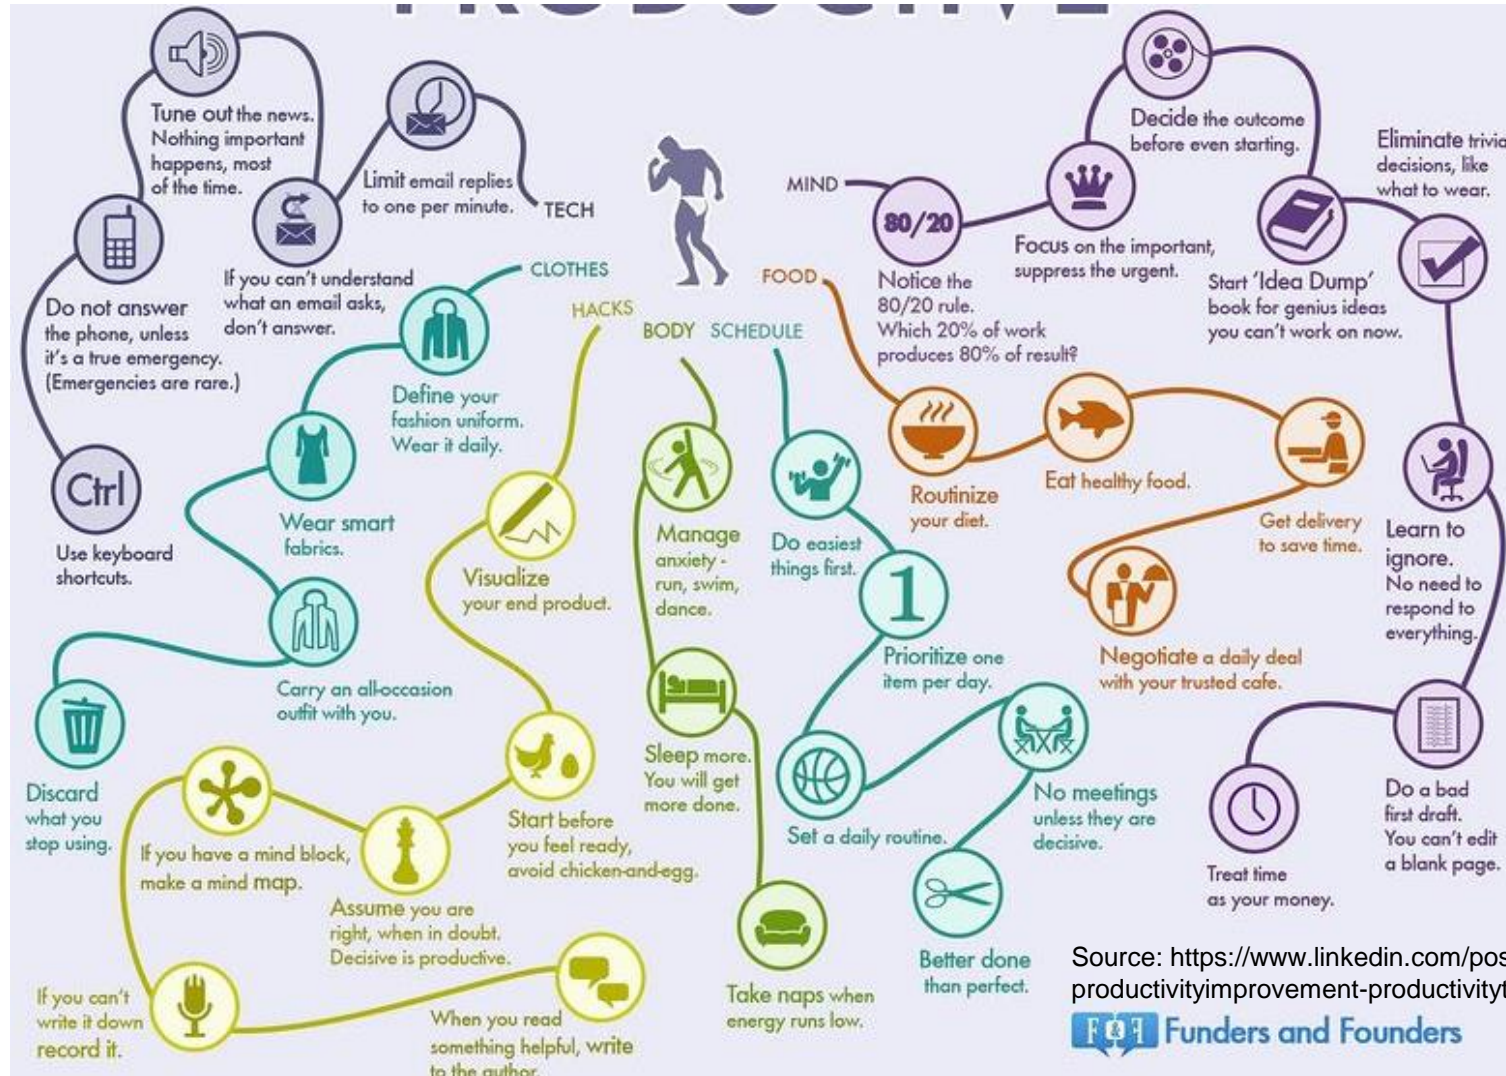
Tune out the news. Nothing important happens, most of the time.

Limit email replies to one per minute.

TECH

If you can't understand what an email asks, don't answer.

Do not answer the phone, unless it's a true emergency. (Emergencies are rare.)

Ctrl

Use keyboard shortcuts.

CLOTHES

Define your fashion uniform. Wear it daily.

Wear smart fabrics.

Carry an all-occasion outfit with you.

Discard what you stop using.

HACKS

Visualize your end product.

Start before you feel ready, avoid chicken-and-egg.

Assume you are right, when in doubt. Decisive is productive.

If you have a mind block, make a mind map.

If you can't write it down record it.

When you read something helpful, write to the author.

BODY

Manage anxiety - run, swim, dance.

Sleep more. You will get more done.

Take naps when energy runs low.

SCHEDULE

Do easiest things first.

1

Prioritize one item per day.

Set a daily routine.

No meetings unless they are decisive.

Better done than perfect.

FOOD

Routinize your diet.

Eat healthy food.

Get delivery to save time.

Negotiate a daily deal with your trusted cafe.

MIND

80/20

Notice the 80/20 rule. Which 20% of work produces 80% of result?

Focus on the important, suppress the urgent.

Decide the outcome before even starting.

Start 'Idea Dump' book for genius ideas you can't work on now.

Eliminate trivia decisions, like what to wear.

Learn to ignore. No need to respond to everything.

Do a bad first draft. You can't edit a blank page.

Treat time as your money.

Source: https://www.linkedin.com/pos productivityimprovement-productivityt

Funders and Founders